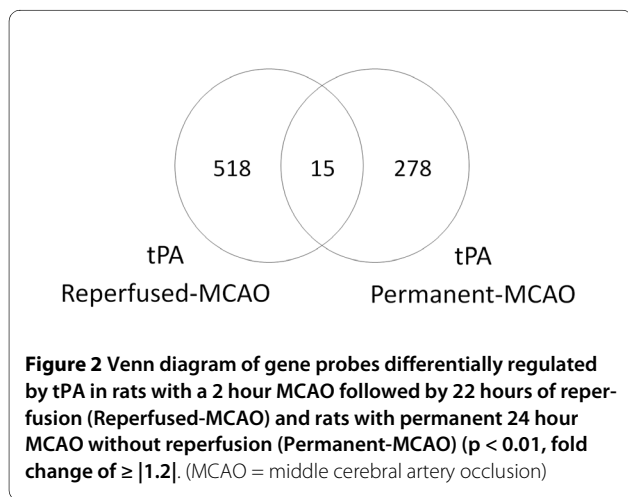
518

15

278

tPA
Reperfused-MCAO

tPA
Permanent-MCAO

**Figure 2 Venn diagram of gene probes differentially regulated by tPA in rats with a 2 hour MCAO followed by 22 hours of reperfusion (Reperfused-MCAO) and rats with permanent 24 hour MCAO without reperfusion (Permanent-MCAO) (p < 0.01, fold change of ≥ |1.2|**. (MCAO = middle cerebral artery occlusion)